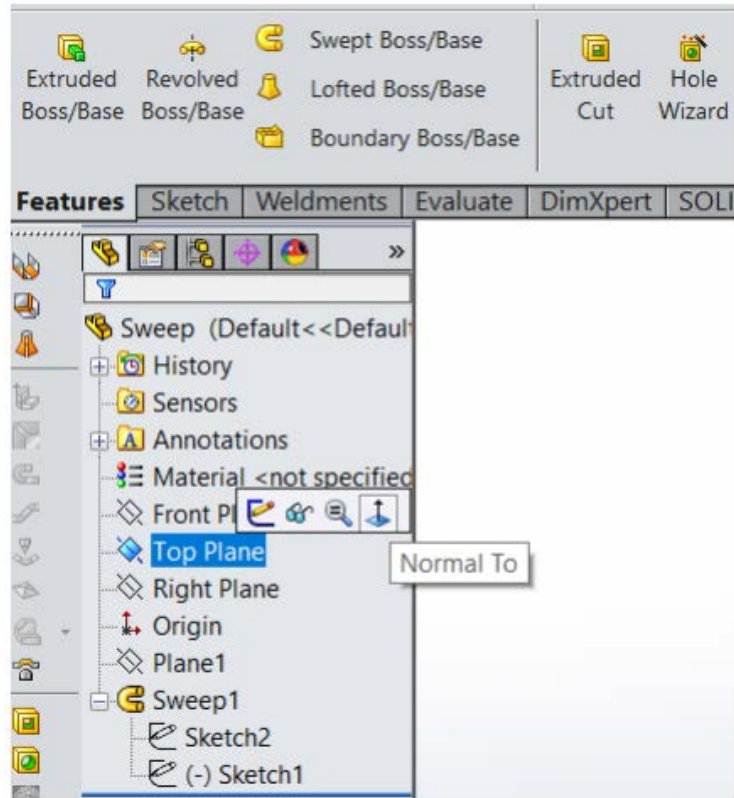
Extruded Boss/Base

Revolved Boss/Base

Swept Boss/Base

Lofted Boss/Base

Boundary Boss/Base

Extruded Cut

Hole Wizard

Features | Sketch | Weldments | Evaluate | DimXpert | SOLI

»

Sweep (Default<<Defaul

History

Sensors

Annotations

Material <not specified

Front Pl

Top Plane

Normal To

Right Plane

Origin

Plane1

Sweep1

Sketch2

(-) Sketch1